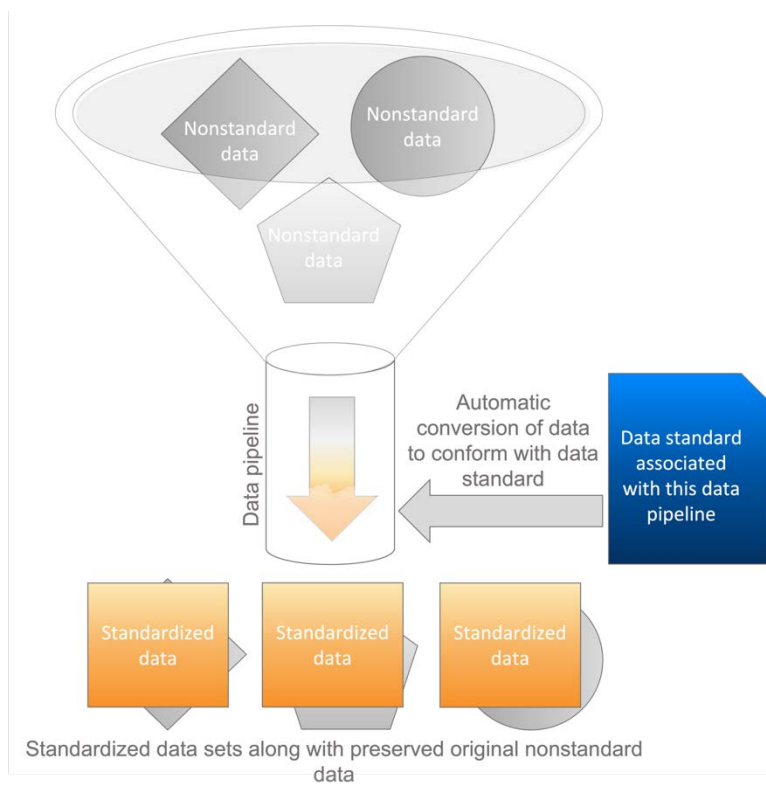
Nonstandard data

Nonstandard data

Nonstandard data

Data pipeline

Automatic conversion of data to conform with data standard

Data standard associated with this data pipeline

Standardized data

Standardized data

Standardized data

Standardized data sets along with preserved original nonstandard data